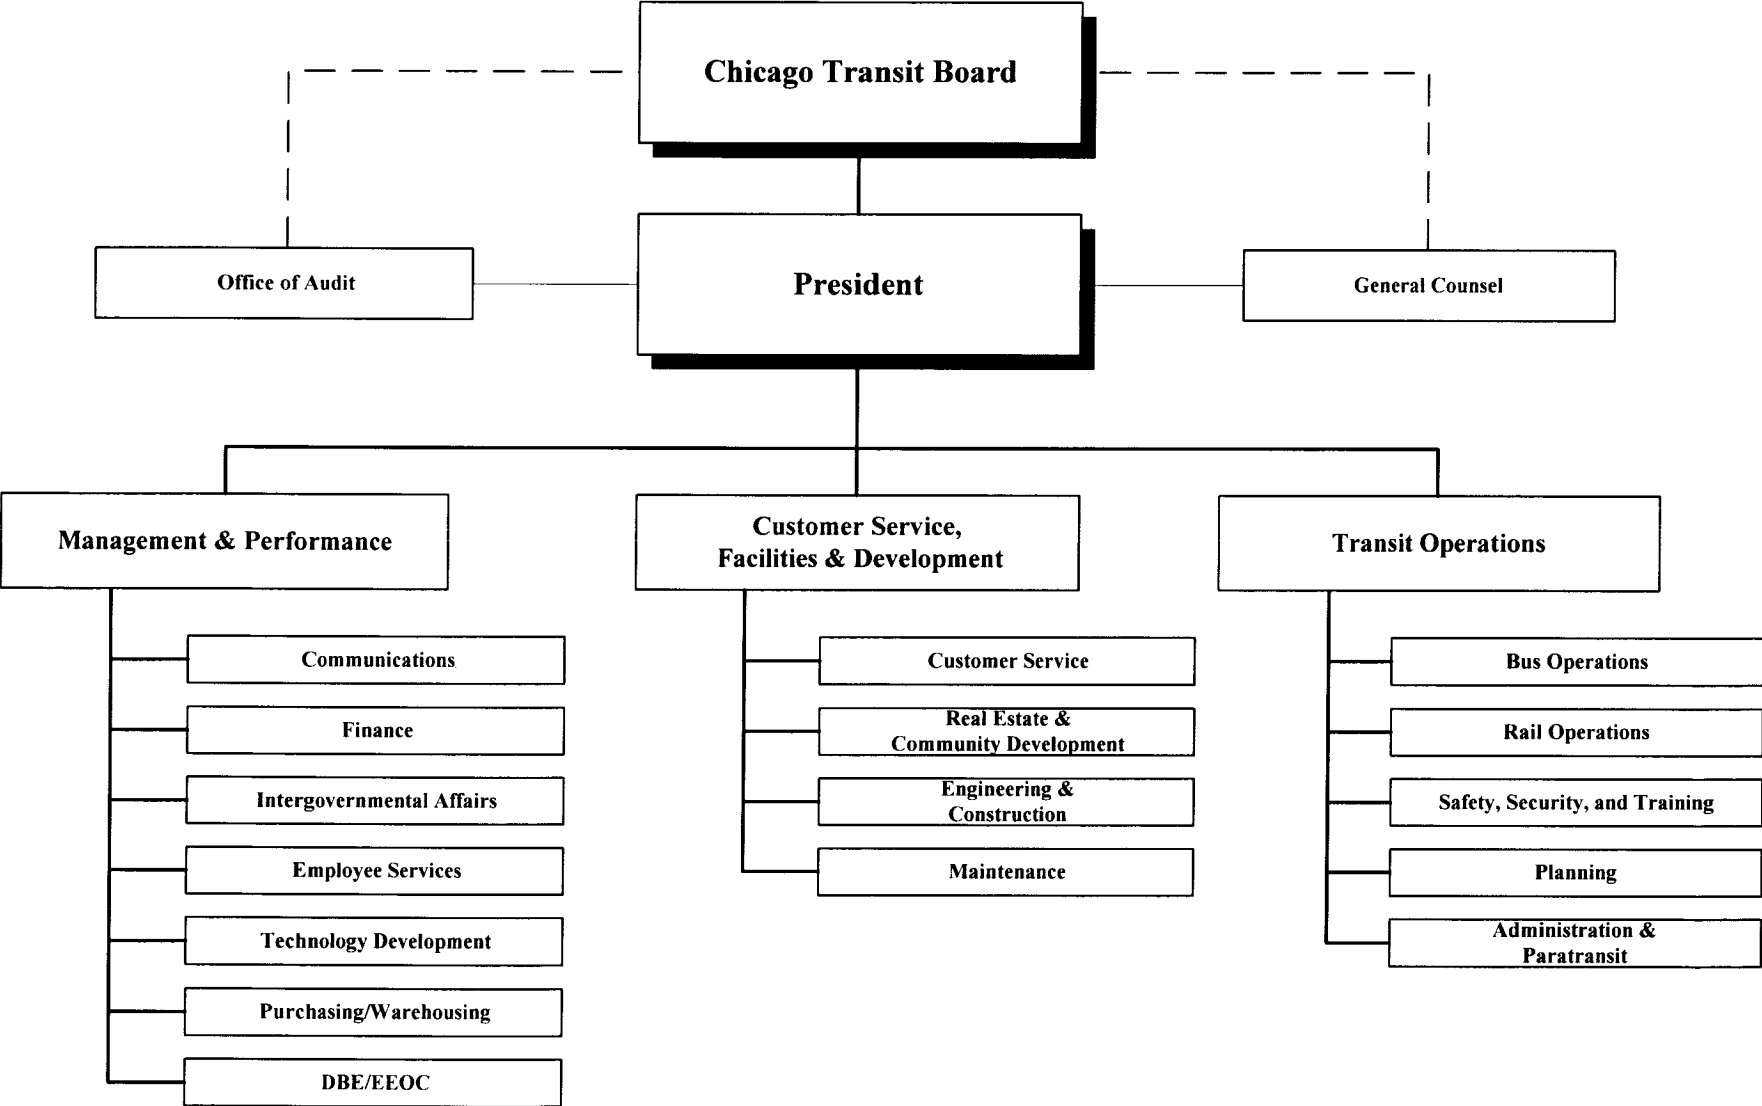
Chicago Transit Board

Office of Audit

President

General Counsel

Management & Performance

Communications

Finance

Intergovernmental Affairs

Employee Services

Technology Development

Purchasing/Warehousing

DBE/EEOC

Customer Service, Facilities & Development

Customer Service

Real Estate & Community Development

Engineering & Construction

Maintenance

Transit Operations

Bus Operations

Rail Operations

Safety, Security, and Training

Planning

Administration & Paratransit